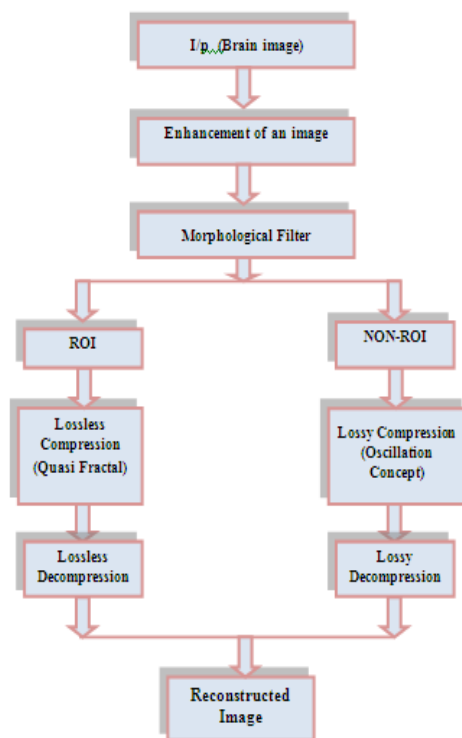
I/p (Brain image)

Enhancement of an image

Morphological Filter

ROI

NON-ROI

Lossless Compression (Quasi Fractal)

Lossy Compression (Oscillation Concept)

Lossless Decompression

Lossy Decompression

Reconstructed Image